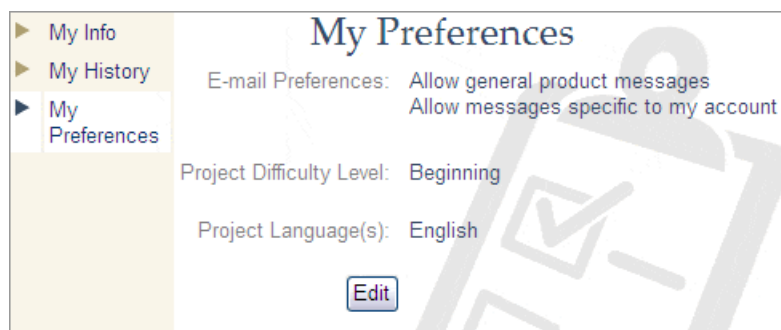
My Info
My History
My Preferences

My Preferences

E-mail Preferences: Allow general product messages
Allow messages specific to my account

Project Difficulty Level: Beginning

Project Language(s): English

Edit